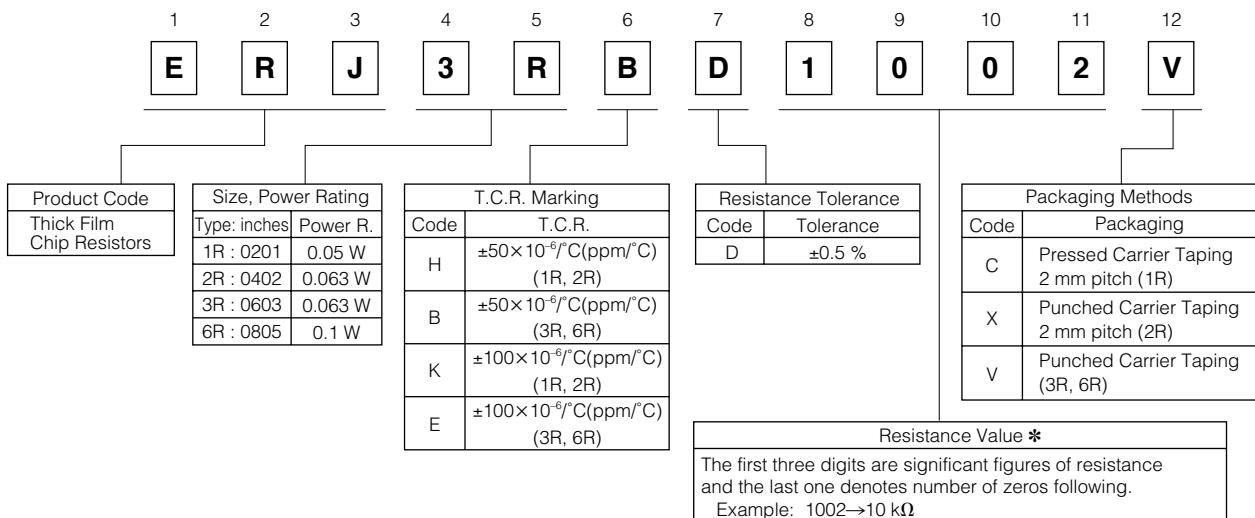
1 2 3 4 5 6 7 8 9 10 11 12

E R J 3 R B D 1 0 0 2 V

| Product Code |
|---|
| Thick Film Chip Resistors |

| Size, Power Rating | |
|---|---|
| Type: inches | Power R. |
| 1R : 0201 | 0.05 W |
| 2R : 0402 | 0.063 W |
| 3R : 0603 | 0.063 W |
| 6R : 0805 | 0.1 W |

| T.C.R. Marking | |
|---|---|
| Code | T.C.R. |
| H | ±50×$10^{-6}$/°C(ppm/°C) (1R, 2R) |
| B | ±50×$10^{-6}$/°C(ppm/°C) (3R, 6R) |
| K | ±100×$10^{-6}$/°C(ppm/°C) (1R, 2R) |
| E | ±100×$10^{-6}$/°C(ppm/°C) (3R, 6R) |

| Resistance Tolerance | |
|---|---|
| Code | Tolerance |
| D | ±0.5 % |

| Packaging Methods | |
|---|---|
| Code | Packaging |
| C | Pressed Carrier Taping 2 mm pitch (1R) |
| X | Punched Carrier Taping 2 mm pitch (2R) |
| V | Punched Carrier Taping (3R, 6R) |

Resistance Value ✻
The first three digits are significant figures of resistance and the last one denotes number of zeros following.
Example: 1002→10 kΩ